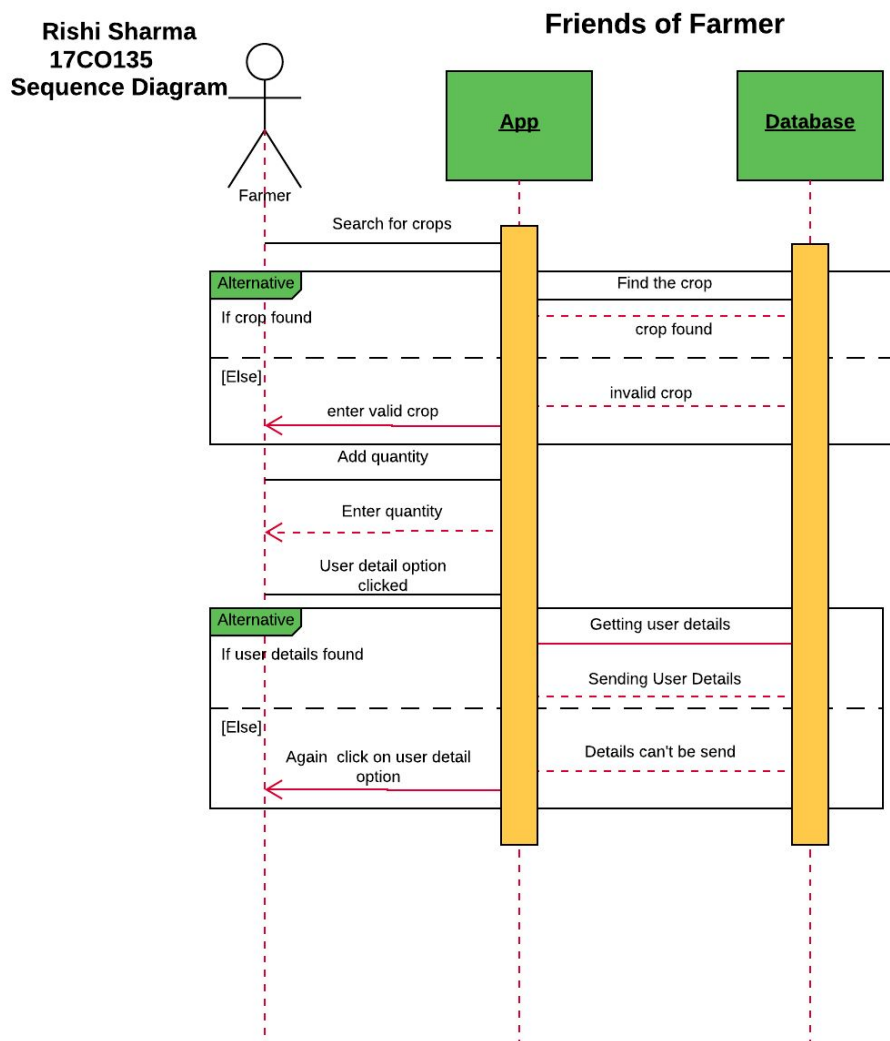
Rishi Sharma
17CO135
Sequence Diagram

Friends of Farmer

Farmer

App

Database

Search for crops

Alternative

If crop found

Find the crop

crop found

[Else]

invalid crop

enter valid crop

Add quantity

Enter quantity

User detail option clicked

Alternative

If user details found

Getting user details

Sending User Details

[Else]

Details can't be send

Again click on user detail option